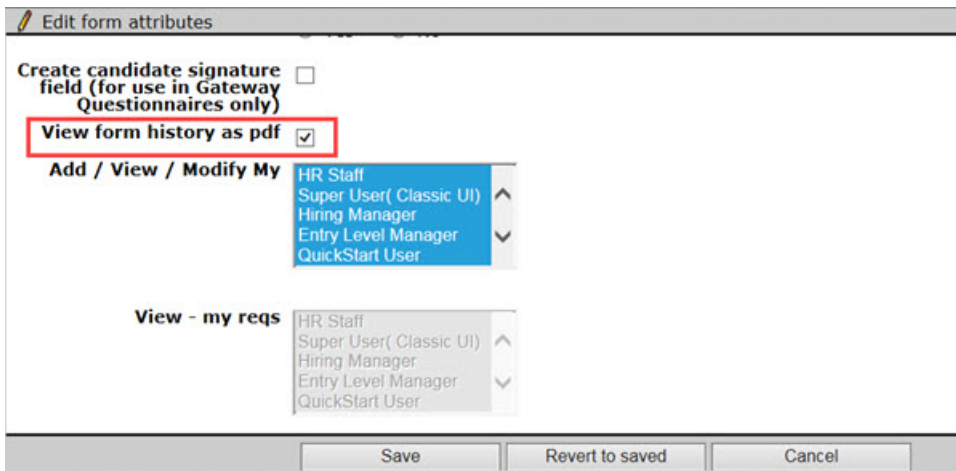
Edit form attributes

Create candidate signature field (for use in Gateway Questionnaires only)

View form history as pdf

Add / View / Modify My

HR Staff
Super User( Classic UI)
Hiring Manager
Entry Level Manager
QuickStart User

View - my reqs

HR Staff
Super User( Classic UI)
Hiring Manager
Entry Level Manager
QuickStart User

Save
Revert to saved
Cancel